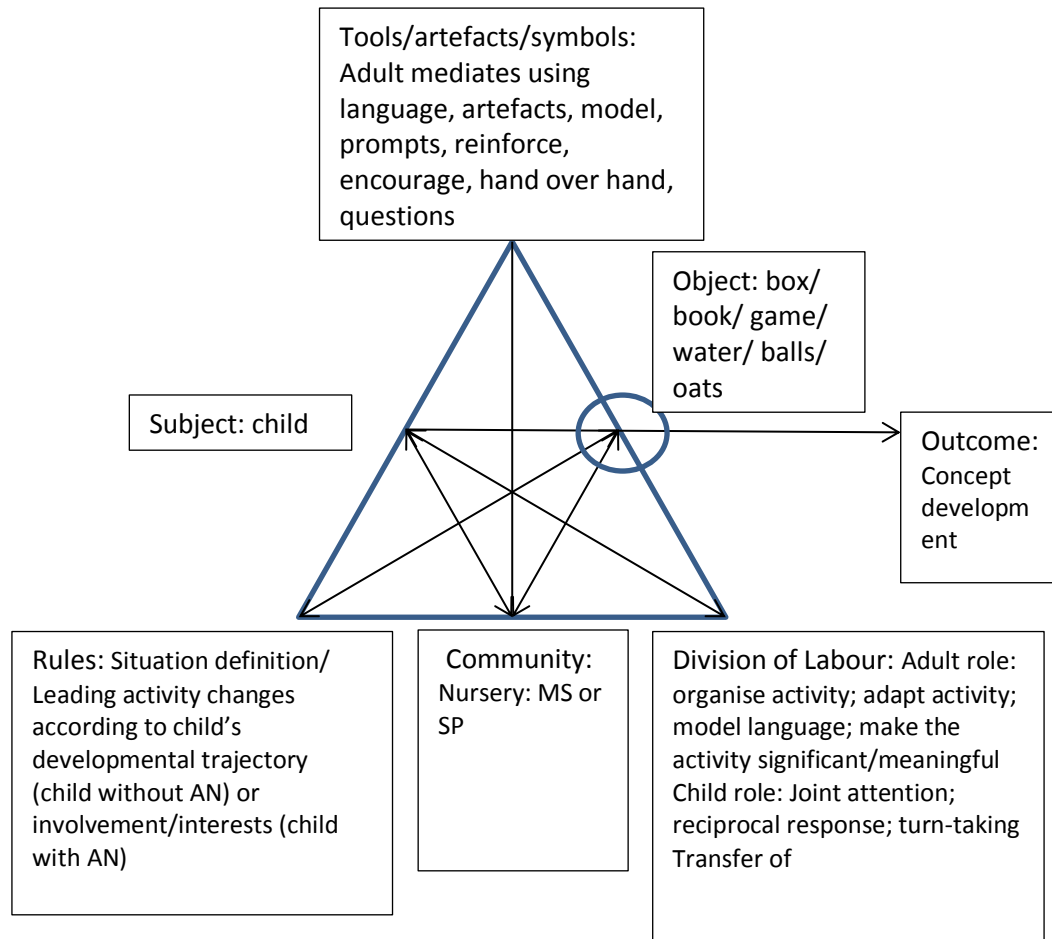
Tools/artefacts/symbols: Adult mediates using language, artefacts, model, prompts, reinforce, encourage, hand over hand, questions

Object: box/ book/ game/ water/ balls/ oats

Subject: child

Outcome: Concept development

Rules: Situation definition/ Leading activity changes according to child's developmental trajectory (child without AN) or involvement/interests (child with AN)

Community: Nursery: MS or SP

Division of Labour: Adult role: organise activity; adapt activity; model language; make the activity significant/meaningful Child role: Joint attention; reciprocal response; turn-taking Transfer of